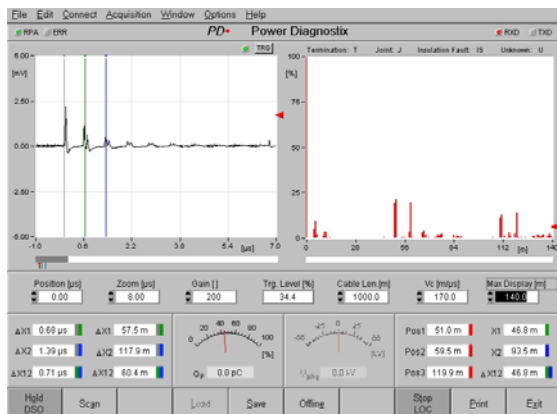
File Edit Connect Acquisition Window Options Help

RPA ERR PD• Power Diagnostix RXD TXD

TRG

Termination: T Joint: J Insulation Fault: IS Unknown: U

5.00
[mV]
2.50
0.00
-2.50
-5.00
-1.0 0.6 2.2 3.8 5.4 [µs] 7.0

100
[%]
75
50
25
0
0 28 56 84 112 [m] 140

Position [µs] 0.00
Zoom [µs] 8.00
Gain [] 200
Trg. Level [%] 34.4
Cable Len. [m] 1000.0
Vc [m/µs] 170.0
Max Display [m] 140.0

ΔX1 0.68 µs ΔX1 57.5 m
ΔX2 1.39 µs ΔX2 117.9 m
ΔX12 0.71 µs ΔX12 60.4 m

20 40 60 80 100 [%]
Qp 0.0 pC

[kV]
U 0.0 kV

Pos1 51.0 m X1 46.8 m
Pos2 59.5 m X2 93.5 m
Pos3 119.9 m ΔX12 46.8 m

Hold DSO | Scan | Load | Save | Offline | Stop LOC | Print | Exit